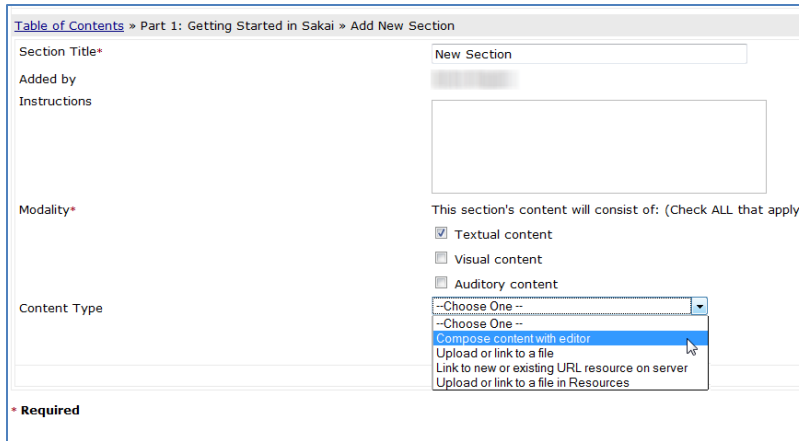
Table of Contents » Part 1: Getting Started in Sakai » Add New Section

Section Title*
New Section

Added by
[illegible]

Instructions

Modality*
This section's content will consist of: (Check ALL that apply

Textual content

Visual content

Auditory content

Content Type
--Choose One --

--Choose One --
Compose content with editor
Upload or link to a file
Link to new or existing URL resource on server
Upload or link to a file in Resources

* Required